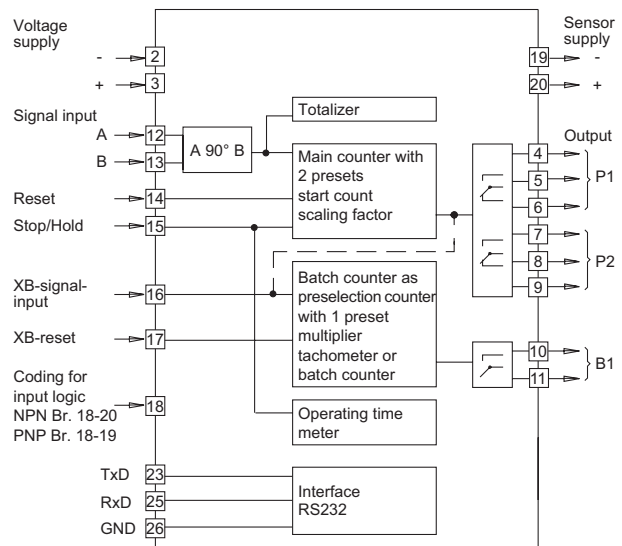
Voltage supply

- 2

+ 3

Signal input

A 12

B 13

A 90° B

Totalizer

Main counter with 2 presets start count scaling factor

Reset 14

Stop/Hold 15

XB-signal-input 16

XB-reset 17

Batch counter as preselection counter with 1 preset multiplier tachometer or batch counter

Coding for input logic NPN Br. 18-20 PNP Br. 18-19

18

Operating time meter

TxD 23

RxD 25

GND 26

Interface RS232

Sensor supply

19 -

20 +

Output

4

5

6

P1

7

8

9

P2

10

11

B1